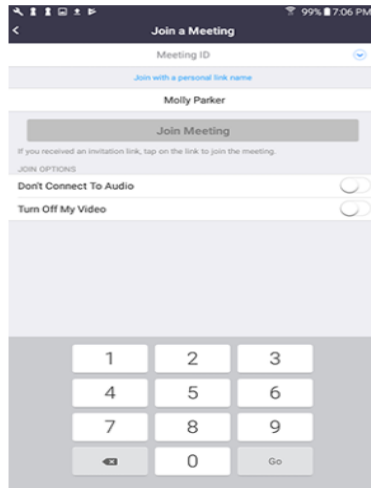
99% 7:06 PM

Join a Meeting

Meeting ID

Join with a personal link name

Molly Parker

Join Meeting

If you received an invitation link, tap on the link to join the meeting.

JOIN OPTIONS

Don't Connect To Audio

Turn Off My Video

1
2
3
4
5
6
7
8
9
0
Go